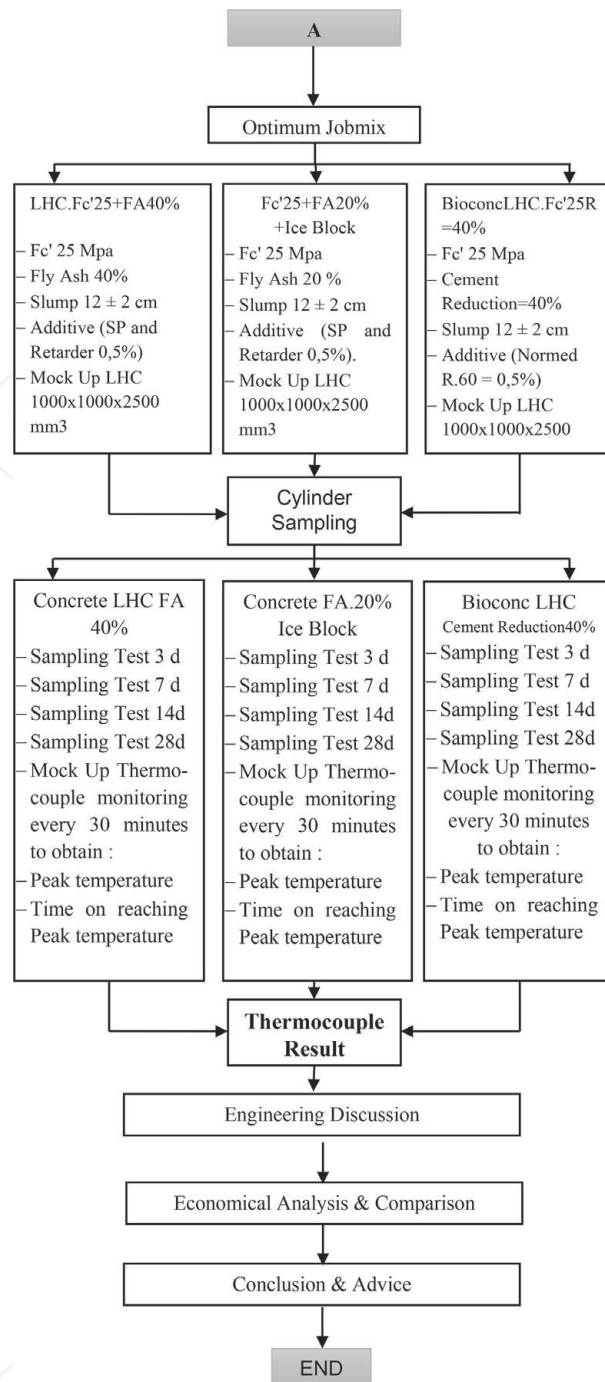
A

Optimum Jobmix

LHC.Fc'25+FA40%

- Fc' 25 Mpa
- Fly Ash 40%
- Slump 12 ± 2 cm
- Additive (SP and Retarder 0,5%)
- Mock Up LHC 1000x1000x2500 mm3

Fc'25+FA20% +Ice Block

- Fc' 25 Mpa
- Fly Ash 20 %
- Slump 12 ± 2 cm
- Additive (SP and Retarder 0,5%).
- Mock Up LHC 1000x1000x2500 mm3

BioconcLHC.Fc'25R =40%

- Fc' 25 Mpa
- Cement Reduction=40%
- Slump 12 ± 2 cm
- Additive (Normed R.60 = 0,5%)
- Mock Up LHC 1000x1000x2500

Cylinder Sampling

Concrete LHC FA 40%

- Sampling Test 3 d
- Sampling Test 7 d
- Sampling Test 14d
- Sampling Test 28d
- Mock Up Thermocouple monitoring every 30 minutes to obtain :
- Peak temperature
- Time on reaching Peak temperature

Concrete FA.20% Ice Block

- Sampling Test 3 d
- Sampling Test 7 d
- Sampling Test 14d
- Sampling Test 28d
- Mock Up Thermocouple monitoring every 30 minutes to obtain :
- Peak temperature
- Time on reaching Peak temperature

Bioconc LHC Cement Reduction40%

- Sampling Test 3 d
- Sampling Test 7 d
- Sampling Test 14d
- Sampling Test 28d
- Mock Up Thermocouple monitoring every 30 minutes to obtain :
- Peak temperature
- Time on reaching Peak temperature

Thermocouple Result

Engineering Discussion

Economical Analysis & Comparison

Conclusion & Advice

END